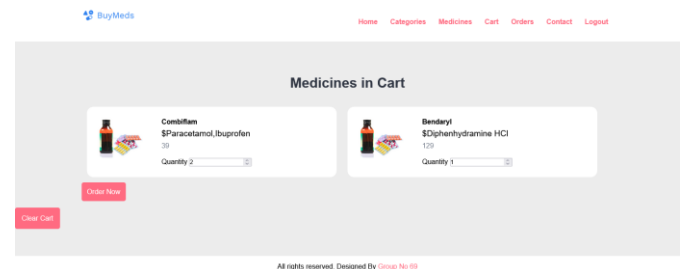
BuyMeds

Home Categories Medicines Cart Orders Contact Logout

Medicines in Cart

Combiflam
$Paracetamol,Ibuprofen
30
Quantity 2

Bendaryl
$Diphenhydramine HCl
120
Quantity 1

Order Now

Clear Cart

All rights reserved. Designed By Group No 69